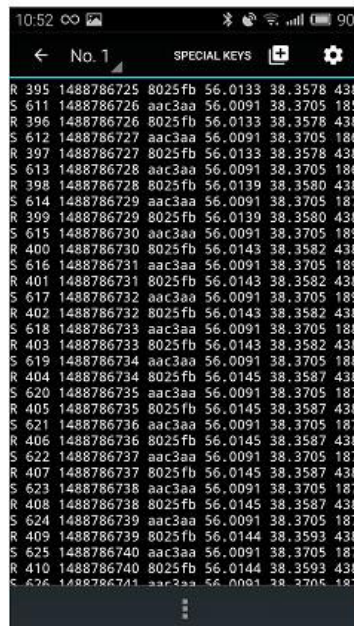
10:52 ∞ 90

← No. 1 SPECIAL KEYS

R 395 1488786725 8025fb 56.0133 38.3578 43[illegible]
S 611 1488786725 aac3aa 56.0091 38.3705 18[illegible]
R 396 1488786726 8025fb 56.0133 38.3578 43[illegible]
S 612 1488786727 aac3aa 56.0091 38.3705 18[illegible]
R 397 1488786727 8025fb 56.0133 38.3578 43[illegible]
S 613 1488786728 aac3aa 56.0091 38.3705 18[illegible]
R 398 1488786728 8025fb 56.0139 38.3580 43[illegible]
S 614 1488786729 aac3aa 56.0091 38.3705 18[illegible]
R 399 1488786729 8025fb 56.0139 38.3580 43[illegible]
S 615 1488786730 aac3aa 56.0091 38.3705 18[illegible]
R 400 1488786730 8025fb 56.0143 38.3582 43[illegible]
S 616 1488786731 aac3aa 56.0091 38.3705 18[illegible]
R 401 1488786731 8025fb 56.0143 38.3582 43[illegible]
S 617 1488786732 aac3aa 56.0091 38.3705 18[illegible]
R 402 1488786732 8025fb 56.0143 38.3582 43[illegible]
S 618 1488786733 aac3aa 56.0091 38.3705 18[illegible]
R 403 1488786733 8025fb 56.0143 38.3582 43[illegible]
S 619 1488786734 aac3aa 56.0091 38.3705 18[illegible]
R 404 1488786734 8025fb 56.0145 38.3587 43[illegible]
S 620 1488786735 aac3aa 56.0091 38.3705 18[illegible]
R 405 1488786735 8025fb 56.0145 38.3587 43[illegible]
S 621 1488786736 aac3aa 56.0091 38.3705 18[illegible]
R 406 1488786736 8025fb 56.0145 38.3587 43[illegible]
S 622 1488786737 aac3aa 56.0091 38.3705 18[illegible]
R 407 1488786737 8025fb 56.0145 38.3587 43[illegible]
S 623 1488786738 aac3aa 56.0091 38.3705 18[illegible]
R 408 1488786738 8025fb 56.0145 38.3587 43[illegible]
S 624 1488786739 aac3aa 56.0091 38.3705 18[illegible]
R 409 1488786739 8025fb 56.0144 38.3593 43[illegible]
S 625 1488786740 aac3aa 56.0091 38.3705 18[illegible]
R 410 1488786740 8025fb 56.0144 38.3593 43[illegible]
S 626 1488786741 aac3aa 56.0091 38.3705 18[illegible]